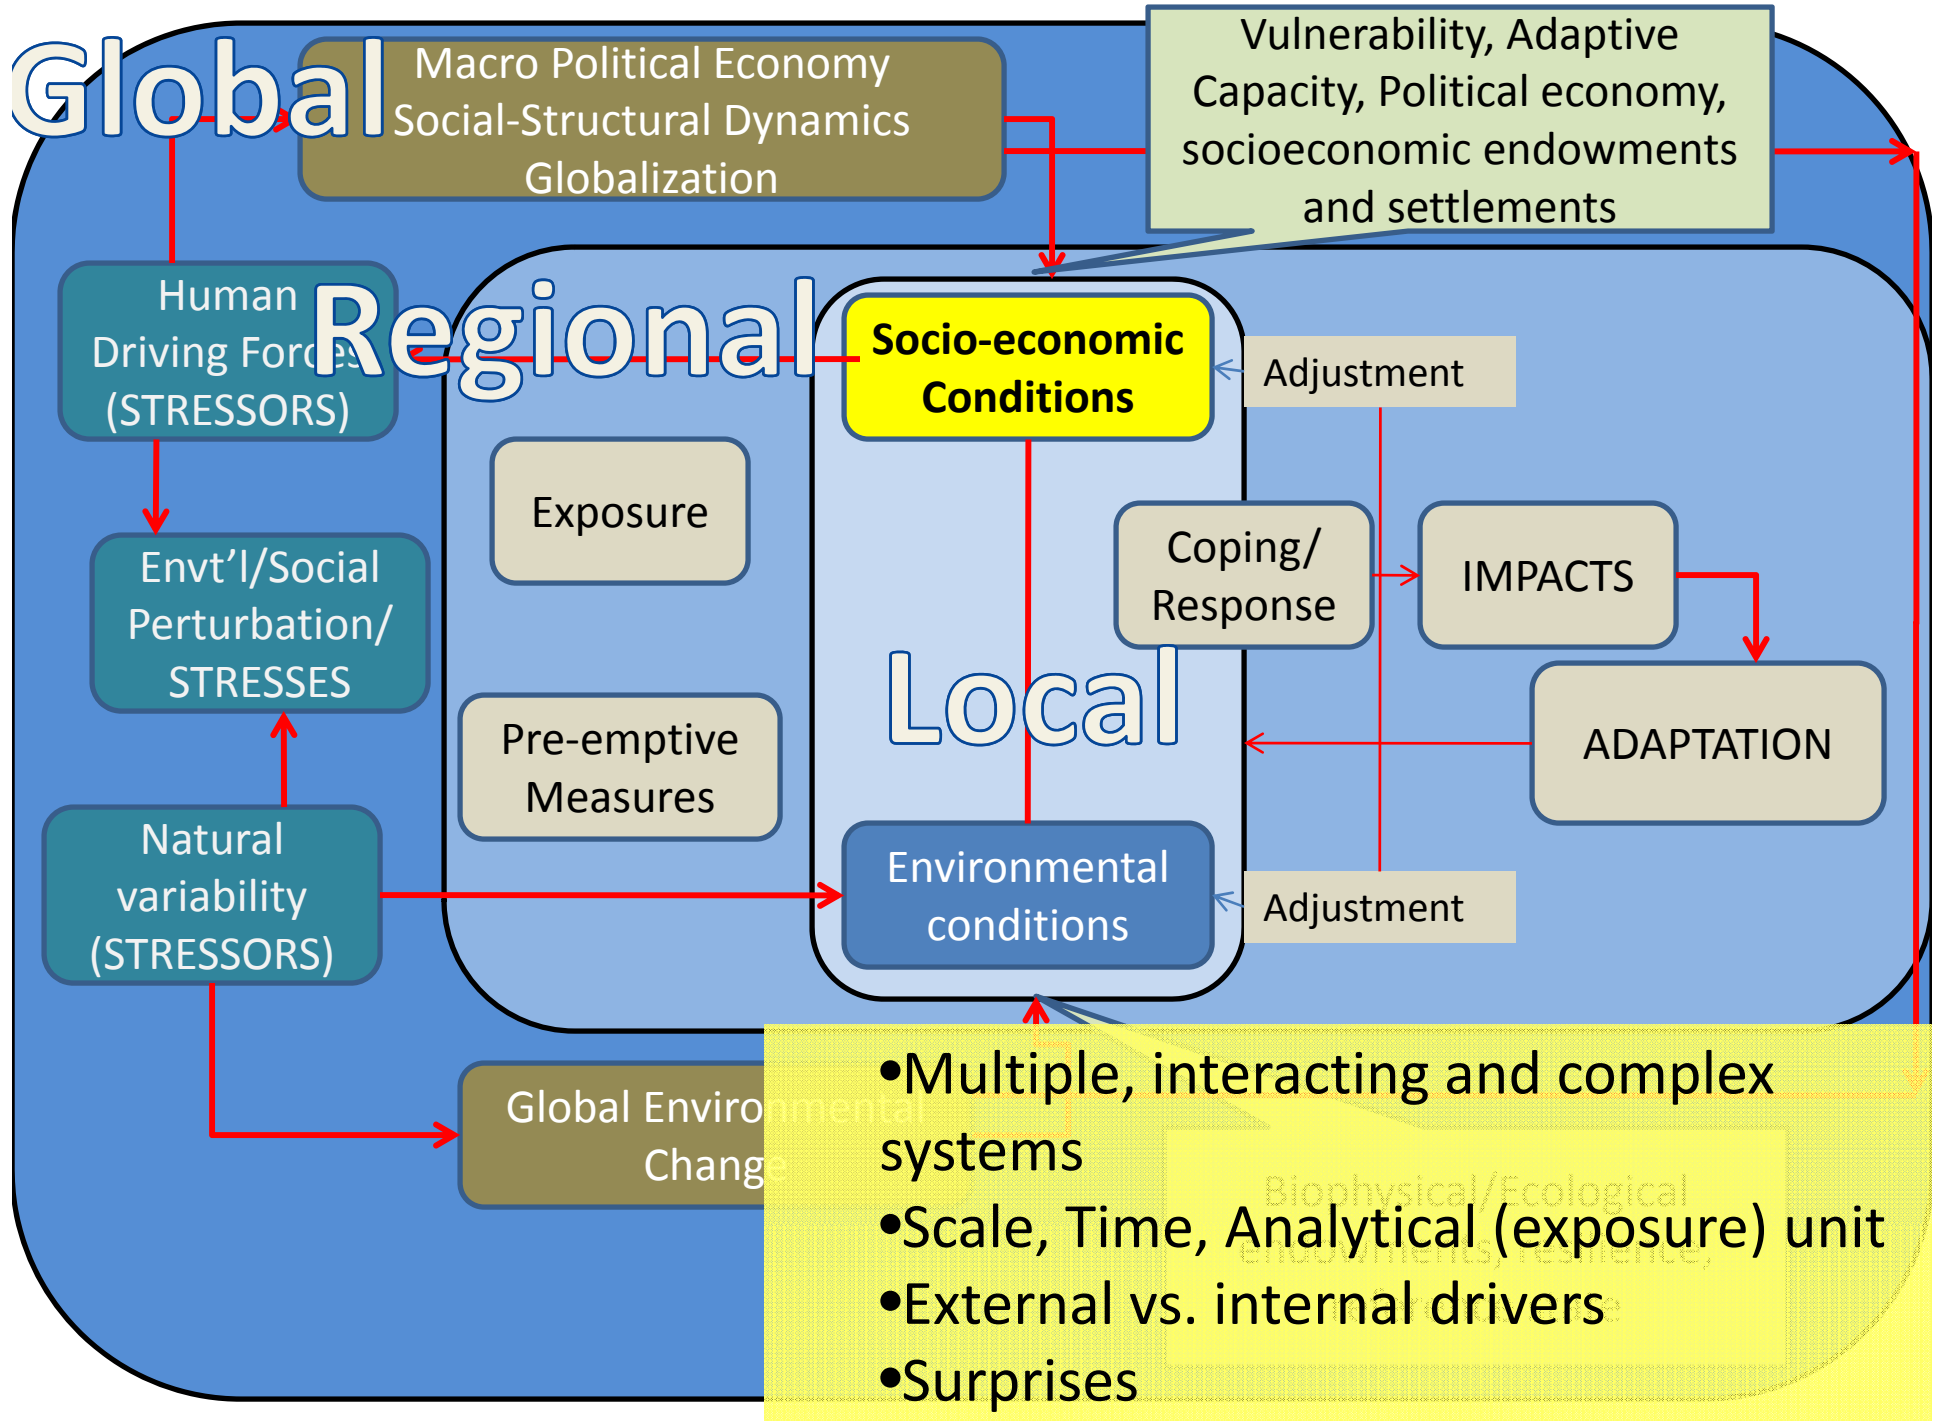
Global

Macro Political Economy
Social-Structural Dynamics
Globalization

Vulnerability, Adaptive Capacity, Political economy, socioeconomic endowments and settlements

Human Driving Forces (STRESSORS)

Regional

Socio-economic Conditions

Adjustment

Exposure

Envt'l/Social Perturbation/ STRESSES

Coping/ Response

IMPACTS

Local

ADAPTATION

Pre-emptive Measures

Natural variability (STRESSORS)

Environmental conditions

Adjustment

Global Environmental Change

Biophysical/Ecological endowments, resilience, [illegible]

•Multiple, interacting and complex systems
•Scale, Time, Analytical (exposure) unit
•External vs. internal drivers
•Surprises